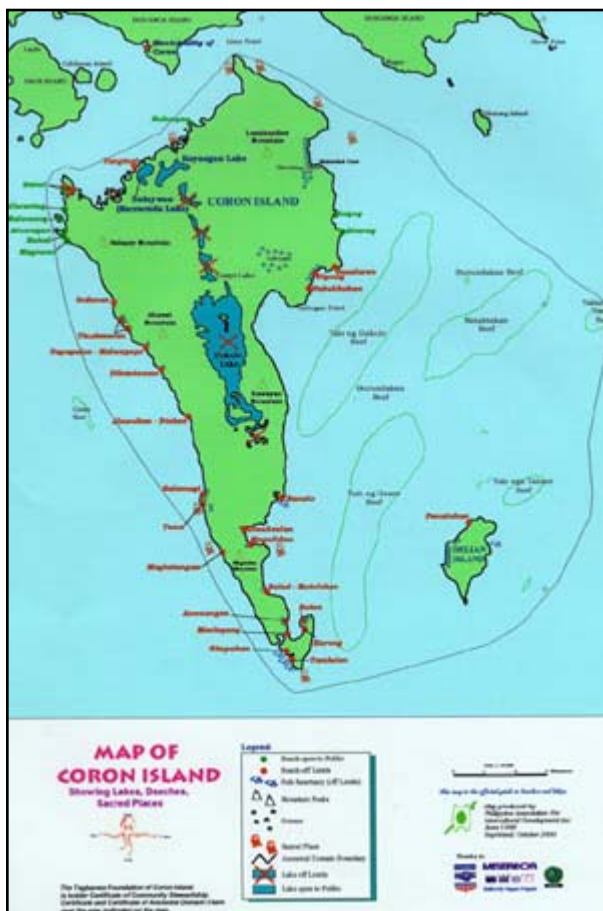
CORON ISLAND

Kayangan Lake

Cabugao Lake

Barracuda Lake

DELIAN ISLAND

MAP OF CORON ISLAND

Showing Lakes, Beaches, Sacred Places

Legend

Beach open to Public

Beach off Limits

Fish Sanctuary (off Limits)

Mountain Peaks

Sacred Place

Ancestral Domain Boundary

Lake off Limits

Lake open to Public

The Tagbanwa Foundation of Coron Island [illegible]

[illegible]

MISEREOR